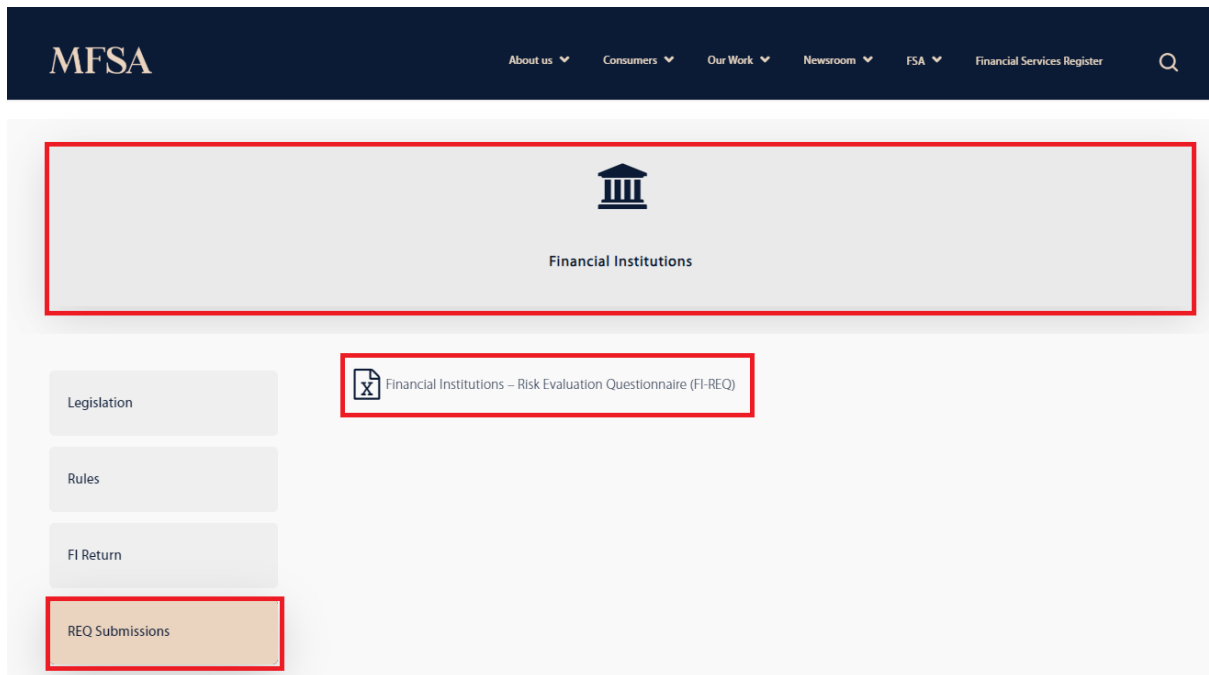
MFSA

About us
Consumers
Our Work
Newsroom
FSA
Financial Services Register

Financial Institutions

Legislation

Rules

FI Return

REQ Submissions

Financial Institutions – Risk Evaluation Questionnaire (FI-REQ)